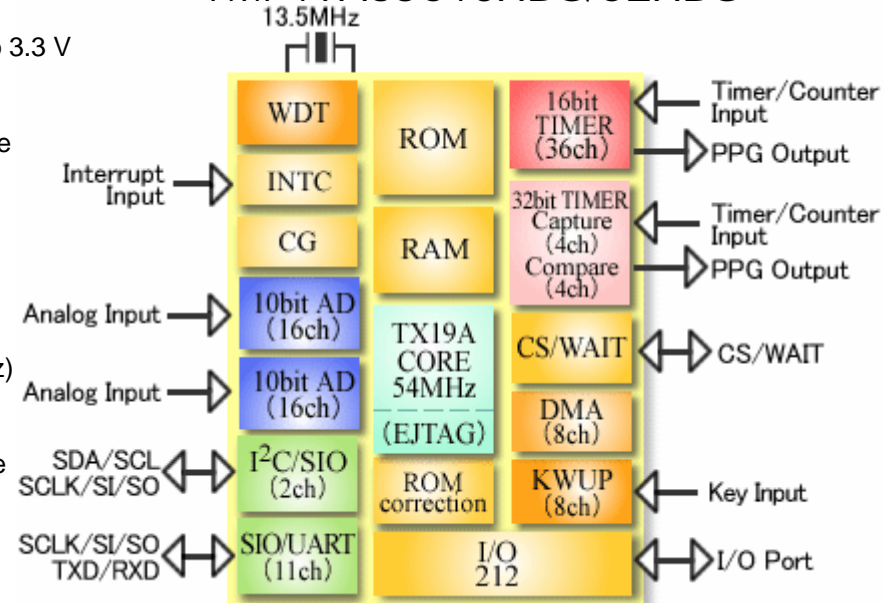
13.5MHz

3.3 V

e

z)

e

WDT

INTC

CG

10bit AD (16ch)

10bit AD (16ch)

I$^2$C/SIO (2ch)

SIO/UART (11ch)

ROM

RAM

TX19A CORE 54MHz

(EJTAG)

ROM correction

I/O 212

16bit TIMER (36ch)

32bit TIMER Capture (4ch) Compare (4ch)

CS/WAIT

DMA (8ch)

KWUP (8ch)

Interrupt Input

Analog Input

Analog Input

SDA/SCL SCLK/SI/SO

SCLK/SI/SO TXD/RXD

Timer/Counter Input

PPG Output

Timer/Counter Input

PPG Output

CS/WAIT

Key Input

I/O Port